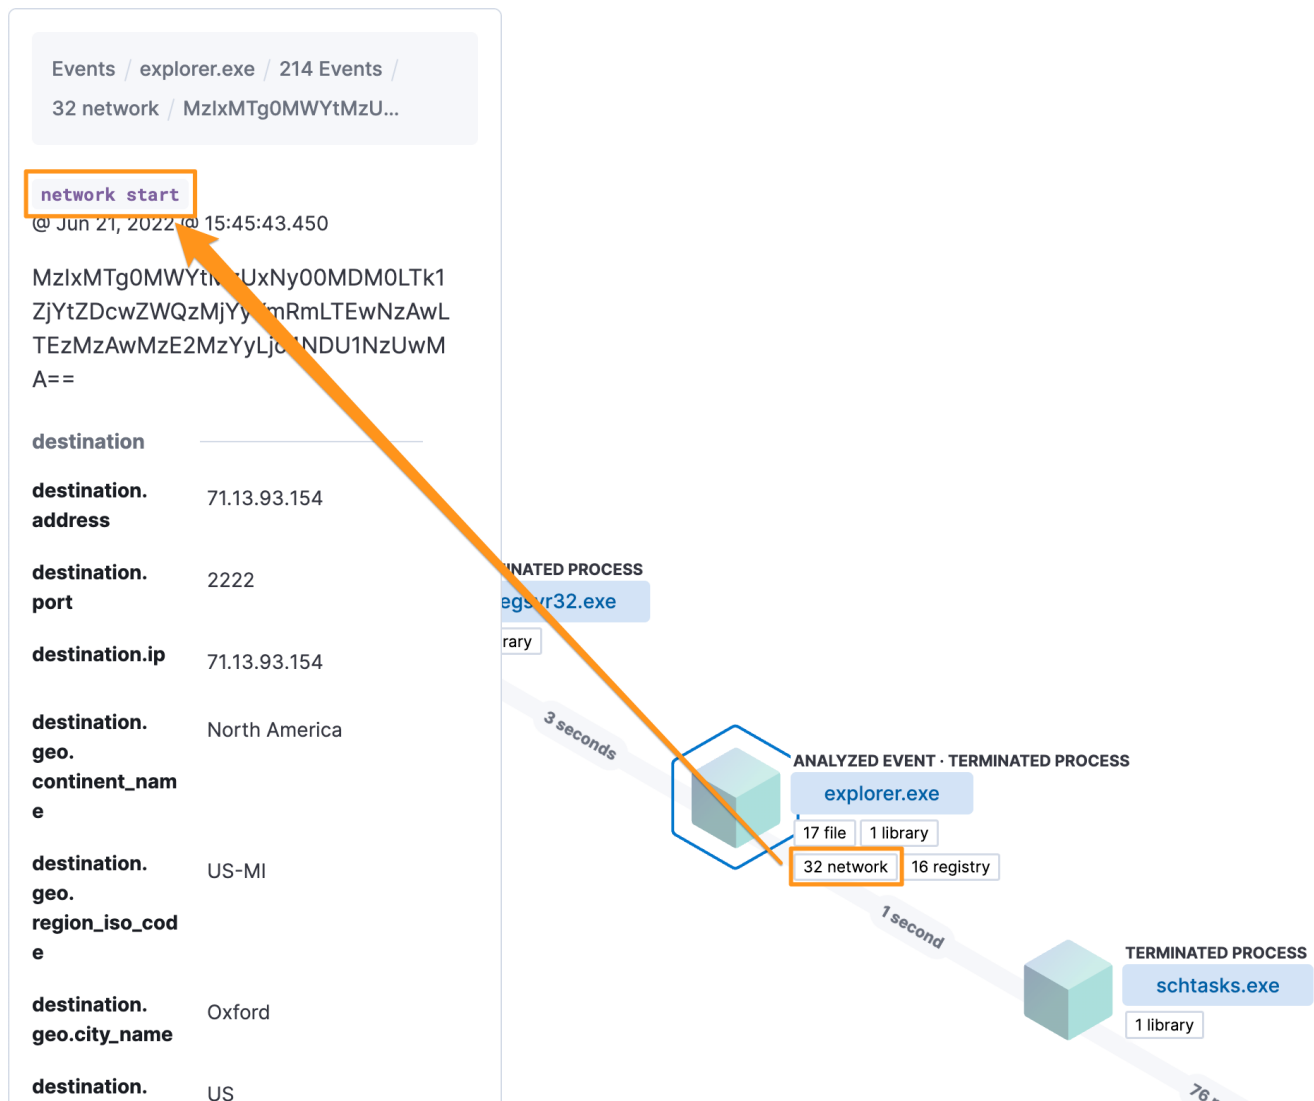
Events / explorer.exe / 214 Events / 32 network / MzIxMTg0MWYtMzU...

network start

@ Jun 21, 2022 @ 15:45:43.450

MzIxMTg0MWYt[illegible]UxNy00MDM0LTk1ZjYtZDcwZWQzMjY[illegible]mRmLTEwNzAwLTEzMzAwMzE2MzYyLj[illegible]NDU1NzUwMA==

destination

| | |
|---|---|
| destination.address | 71.13.93.154 |
| destination.port | 2222 |
| destination.ip | 71.13.93.154 |
| destination.geo.continent_name | North America |
| destination.geo.region_iso_code | US-MI |
| destination.geo.city_name | Oxford |
| destination. | US |

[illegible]NATED PROCESS
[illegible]egs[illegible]r32.exe
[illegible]rary

3 seconds

ANALYZED EVENT · TERMINATED PROCESS
explorer.exe
17 file
1 library
32 network
16 registry

1 second

TERMINATED PROCESS
schtasks.exe
1 library

76 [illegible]